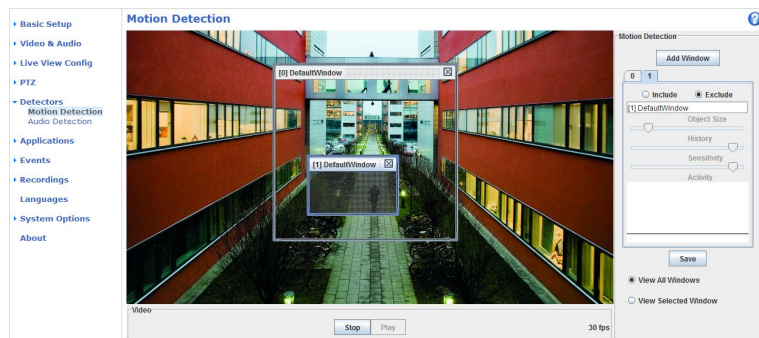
▸ Basic Setup
▸ Video & Audio
▸ Live View Config
▸ PTZ
▾ Detectors
Motion Detection
Audio Detection
▸ Applications
▸ Events
▸ Recordings
Languages
▸ System Options
About

Motion Detection

[0] DefaultWindow

[1] DefaultWindow

Video

Stop Play

30 fps

Motion Detection

Add Window

0 1

Include Exclude

[1] DefaultWindow

Object Size

History

Sensitivity

Activity

Save

View All Windows

View Selected Window